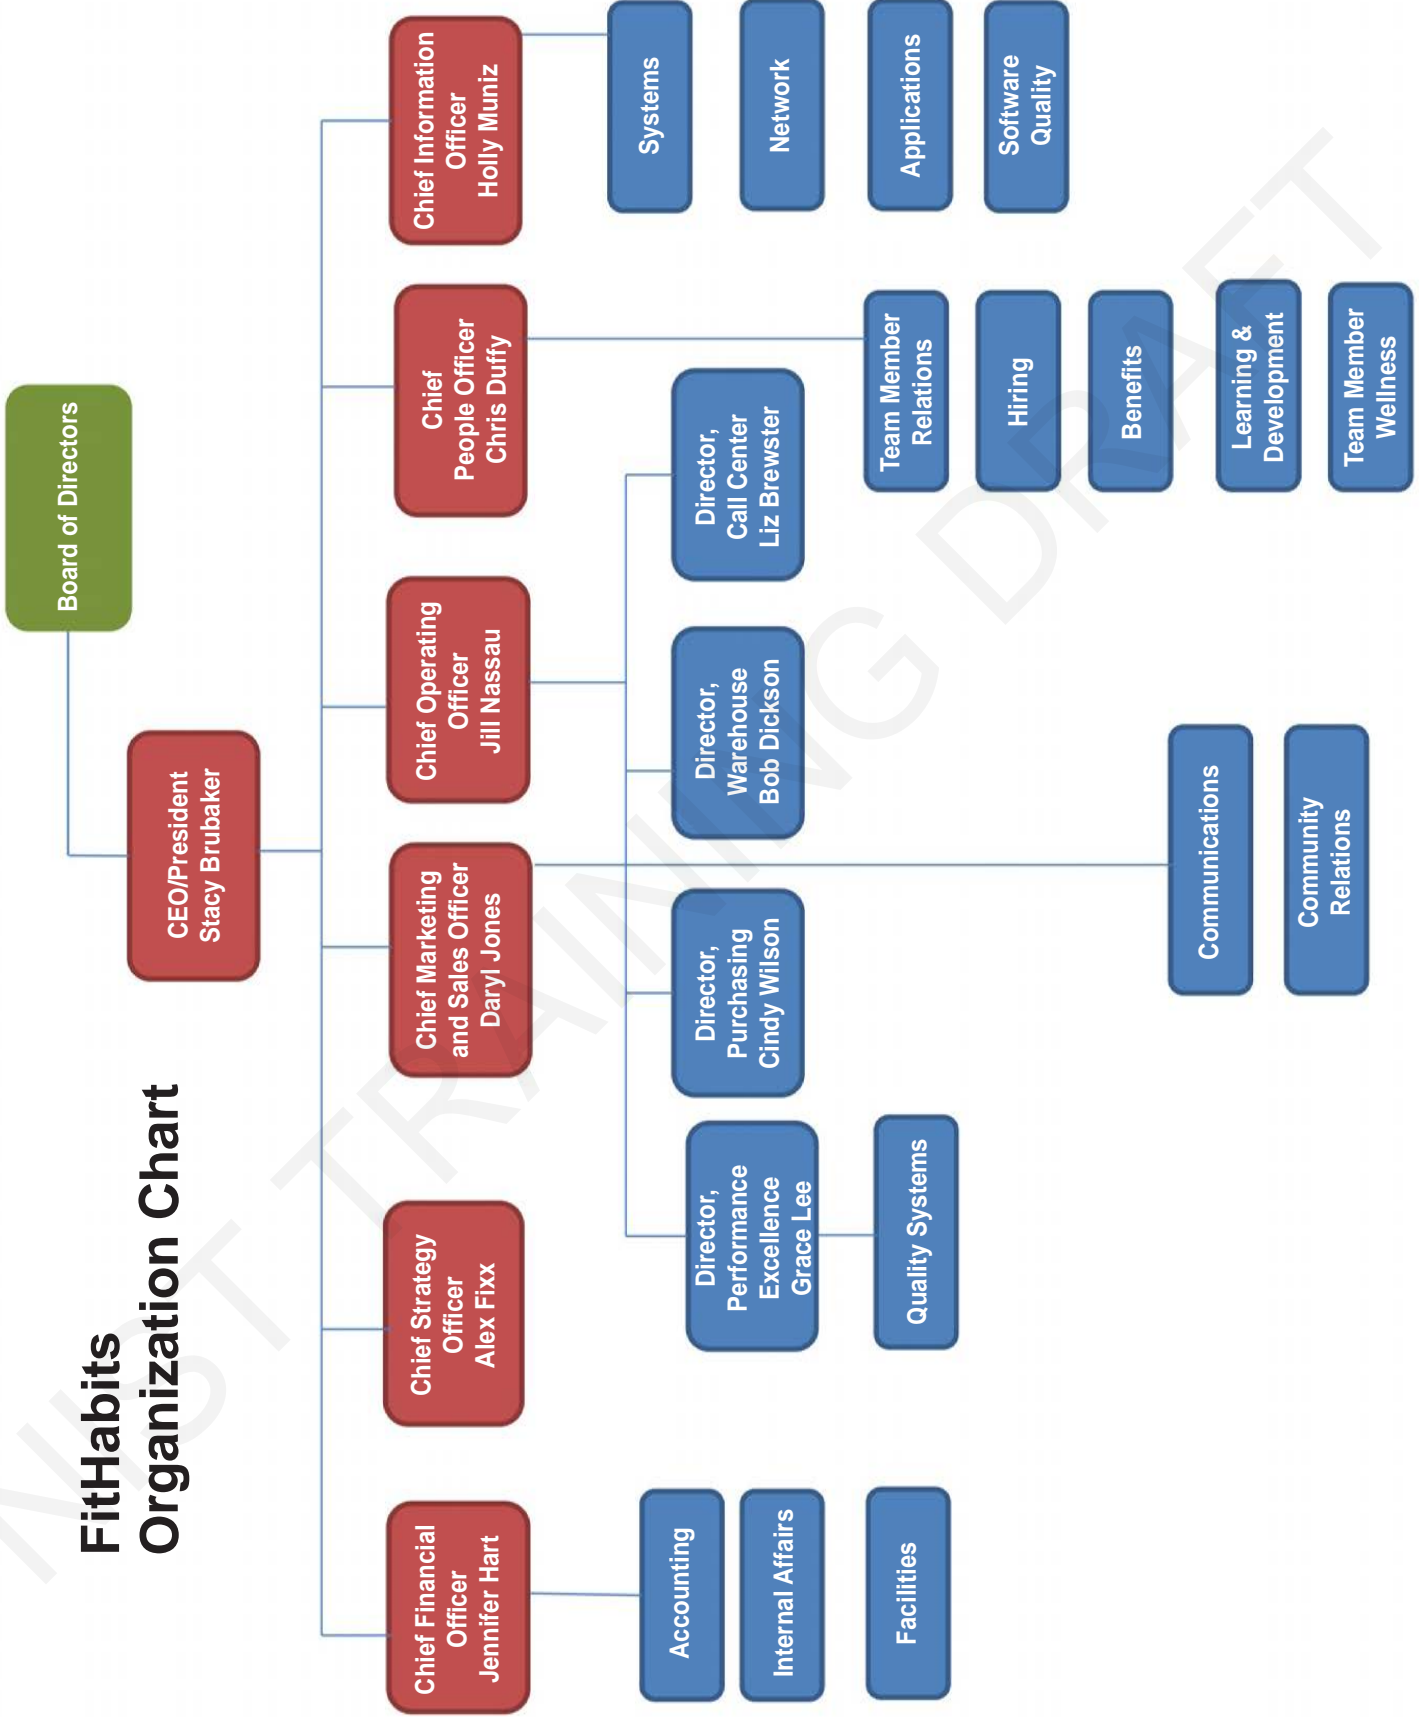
FitHabits
Organization Chart

Board of Directors

CEO/President
Stacy Brubaker

Chief Information Officer
Holly Muniz

Systems

Network

Applications

Software Quality

Chief People Officer
Chris Duffy

Team Member Relations

Hiring

Benefits

Learning & Development

Team Member Wellness

Chief Operating Officer
Jill Nassau

Director, Call Center
Liz Brewster

Director, Warehouse
Bob Dickson

Director, Purchasing
Cindy Wilson

Director, Performance Excellence
Grace Lee

Quality Systems

Chief Marketing and Sales Officer
Daryl Jones

Communications

Community Relations

Chief Strategy Officer
Alex Fixx

Chief Financial Officer
Jennifer Hart

Accounting

Internal Affairs

Facilities

NIST TRAINING DRAFT